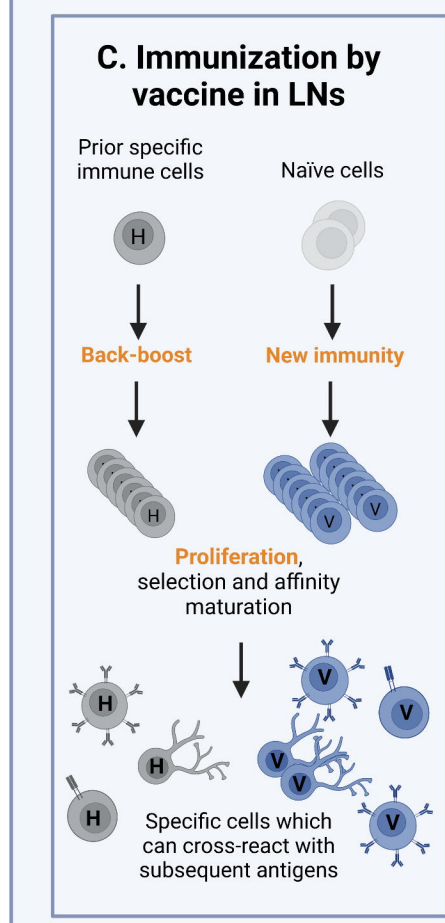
C. Immunization by vaccine in LNs

Prior specific immune cells

Naïve cells

H

Back-boost

New immunity

H

V

V

Proliferation, selection and affinity maturation

H

V

V

H

V

V

H

V

Specific cells which can cross-react with subsequent antigens